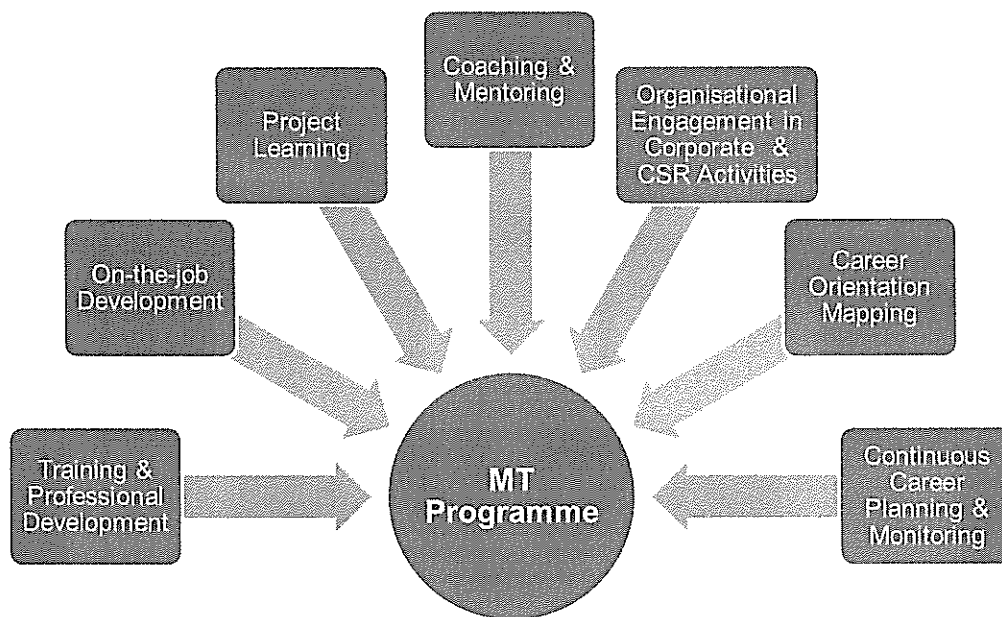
Coaching & Mentoring

Project Learning

Organisational Engagement in Corporate & CSR Activities

On-the-job Development

Career Orientation Mapping

Training & Professional Development

MT Programme

Continuous Career Planning & Monitoring